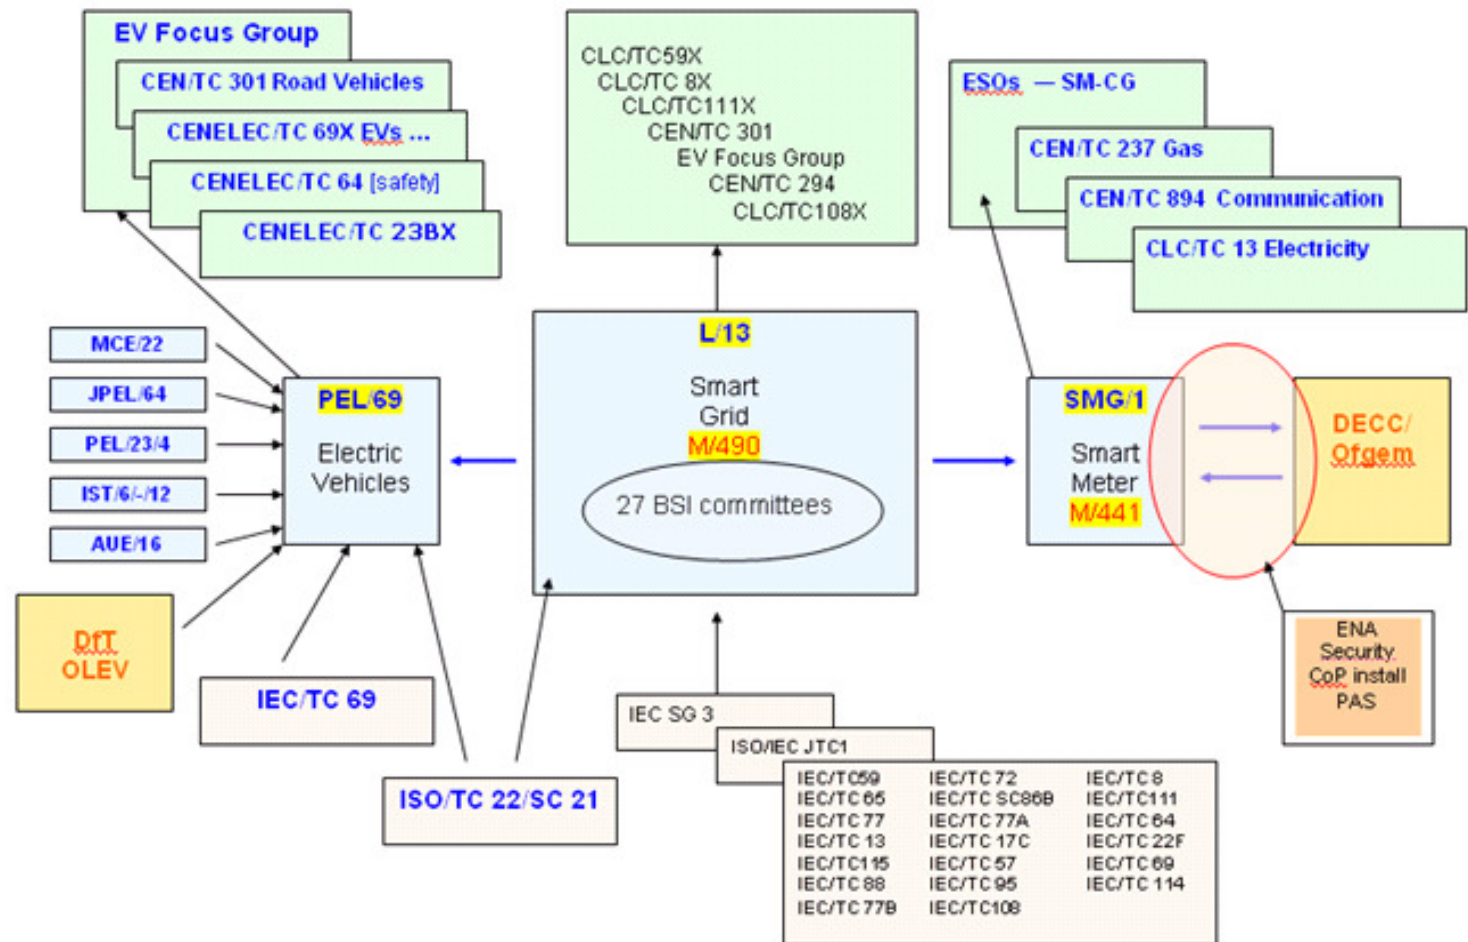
EV Focus Group
CEN/TC 301 Road Vehicles
CENELEC/TC 69X EVs ...
CENELEC/TC 64 [safety]
CENELEC/TC 23BX

CLC/TC59X
CLC/TC 8X
CLC/TC111X
CEN/TC 301
EV Focus Group
CEN/TC 294
CLC/TC108X

ESOs — SM-CG
CEN/TC 237 Gas
CEN/TC 894 Communication
CLC/TC 13 Electricity

MCE/22
JPEL/64
PEL/23/4
IST/6/-/12
AUE/16

PEL/69
Electric Vehicles

L/13
Smart Grid
M/490
27 BSI committees

SMG/1
Smart Meter
M/441

DECC/ Ofgem

DfT OLEV

IEC/TC 69

ISO/TC 22/SC 21

IEC SG 3
ISO/IEC JTC1

| IEC/TC59 | IEC/TC 72 | IEC/TC 8 |
|---|---|---|
| IEC/TC 65 | IEC/TC SC86B | IEC/TC111 |
| IEC/TC 77 | IEC/TC 77A | IEC/TC 64 |
| IEC/TC 13 | IEC/TC 17C | IEC/TC 22F |
| IEC/TC115 | IEC/TC 57 | IEC/TC 69 |
| IEC/TC 88 | IEC/TC 95 | IEC/TC 114 |
| IEC/TC 77B | IEC/TC108 | |

ENA Security CoP install PAS